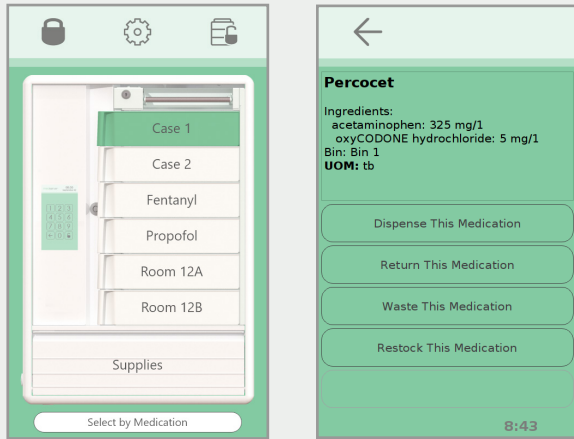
Case 1
Case 2
Fentanyl
Propofol
Room 12A
Room 12B
Supplies
Select by Medication

Percocet
Ingredients:
acetaminophen: 325 mg/1
oxyCODONE hydrochloride: 5 mg/1
Bin: Bin 1
UOM: tb

Dispense This Medication
Return This Medication
Waste This Medication
Restock This Medication
8:43